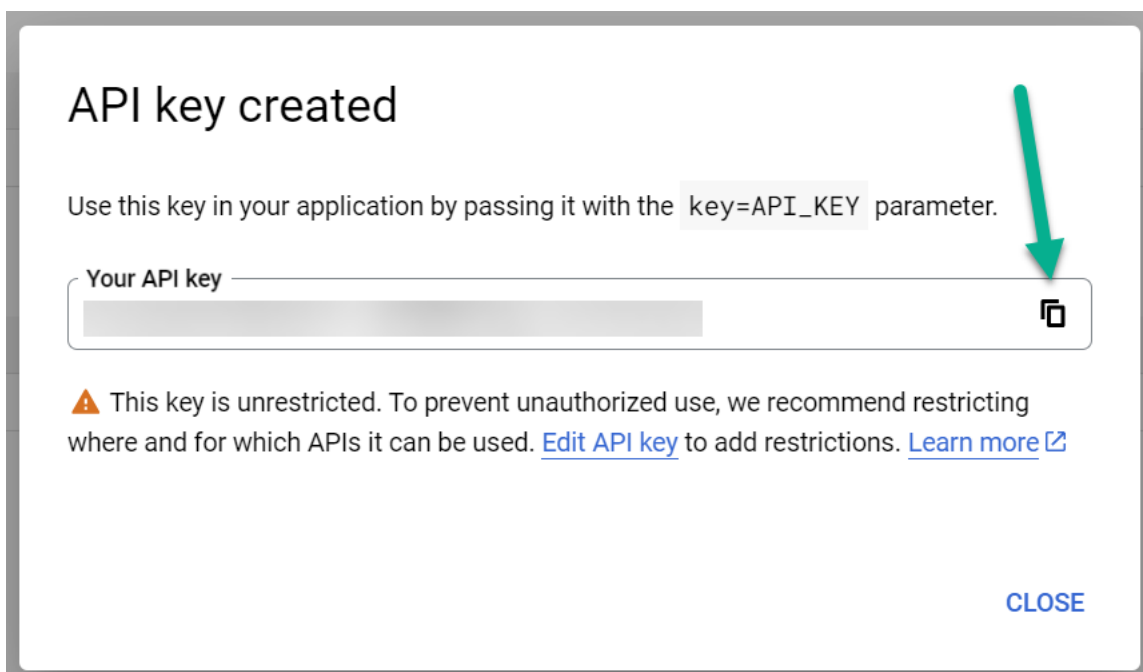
API key created

Use this key in your application by passing it with the key=API_KEY parameter.

Your API key

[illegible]

This key is unrestricted. To prevent unauthorized use, we recommend restricting where and for which APIs it can be used. Edit API key to add restrictions. Learn more

CLOSE